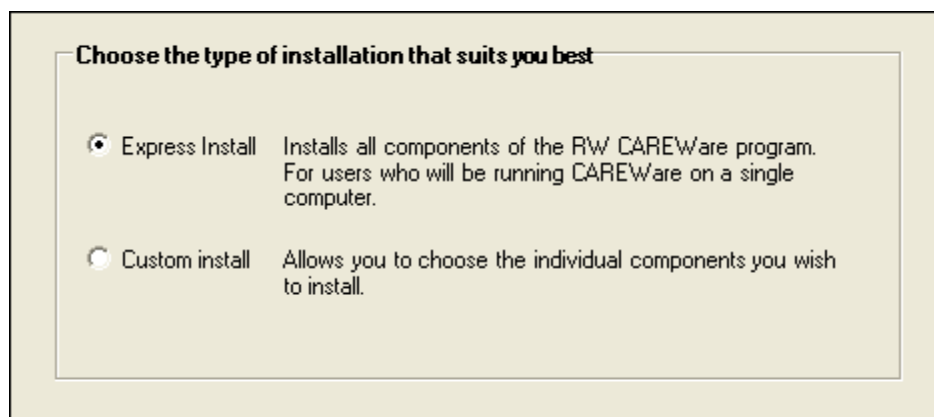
Choose the type of installation that suits you best

Express Install Installs all components of the RW CAREWare program. For users who will be running CAREWare on a single computer.

Custom install Allows you to choose the individual components you wish to install.